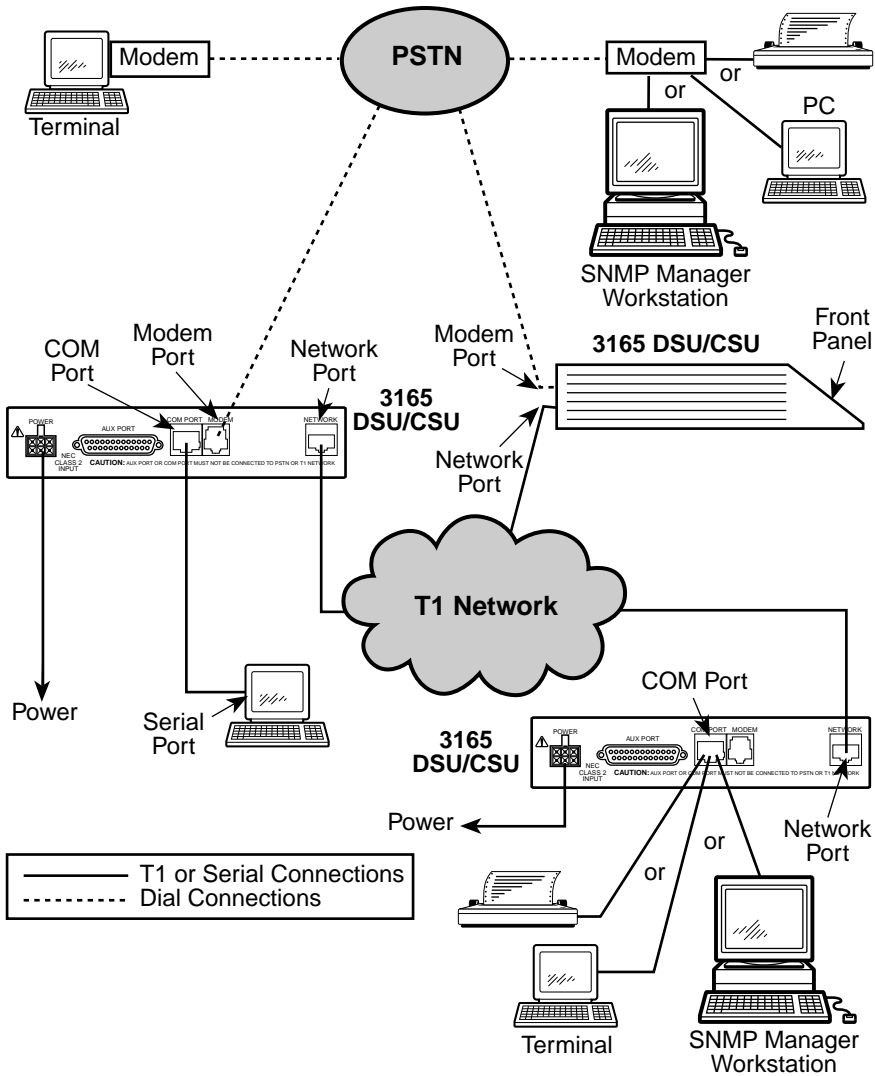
Modem

Terminal

PSTN

Modem

or

or

PC

SNMP Manager Workstation

COM Port

Modem Port

Network Port

3165 DSU/CSU

Modem Port

3165 DSU/CSU

Front Panel

POWER

AUX PORT

COM PORT

MODEM

NETWORK

NEC CLASS 2 INPUT

CAUTION: AUX PORT OR COM PORT MUST NOT BE CONNECTED TO PSTN OR T1 NETWORK

Network Port

T1 Network

Power

Serial Port

COM Port

3165 DSU/CSU

POWER

AUX PORT

COM PORT

MODEM

NETWORK

NEC CLASS 2 INPUT

CAUTION: AUX PORT OR COM PORT MUST NOT BE CONNECTED TO PSTN OR T1 NETWORK

Power

Network Port

or

or

T1 or Serial Connections
Dial Connections

Terminal

SNMP Manager Workstation